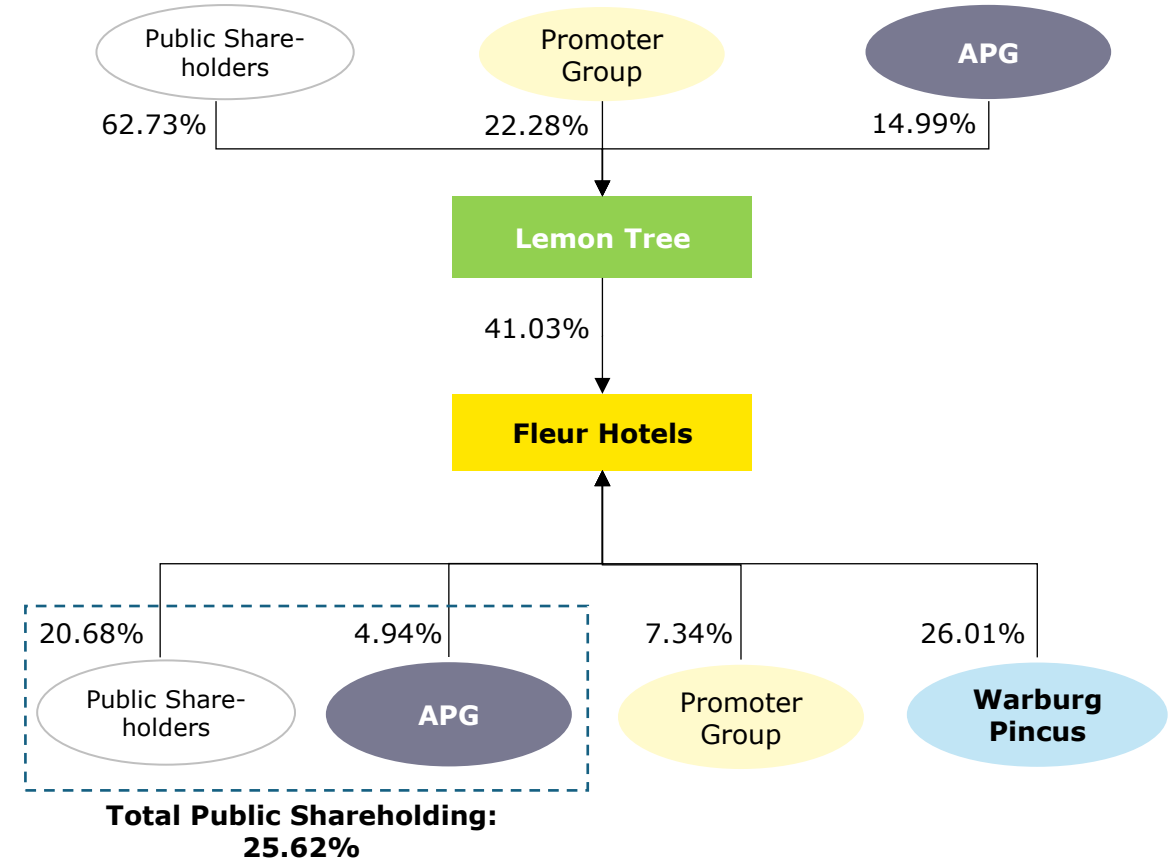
Public Shareholders

Promoter Group

APG

62.73%

22.28%

14.99%

Lemon Tree

41.03%

Fleur Hotels

20.68%

4.94%

7.34%

26.01%

Public Shareholders

APG

Promoter Group

Warburg Pincus

Total Public Shareholding: 25.62%